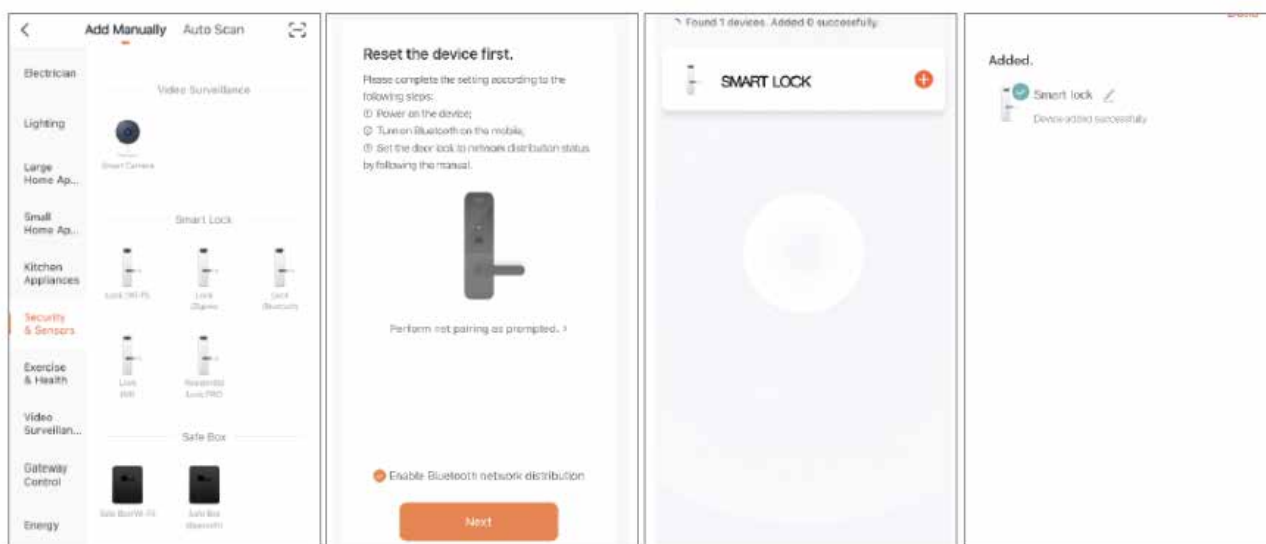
<
Add Manually Auto Scan

Electrician
Lighting
Large Home Ap...
Small Home Ap...
Kitchen Appliances
Security & Sensors
Exercise & Health
Video Surveillan...
Gateway Control
Energy

Video Surveillance
Smart Camera

Smart Lock
Lock (Wi-Fi)
Lock (Zigbee)
Lock (Bluetooth)
Lock (NB)
Residential Lock PRO

Safe Box
Safe Box(Wi-Fi)
Safe Box (Bluetooth)

Reset the device first.

Please complete the setting according to the following steps:
① Power on the device;
② Turn on Bluetooth on the mobile;
③ Set the door lock to network distribution status by following the manual.

Perform net pairing as prompted. >

Enable Bluetooth network distribution

Next

Found 1 devices. Added 0 successfully.

SMART LOCK

Done

Added.

Smart lock

Device added successfully